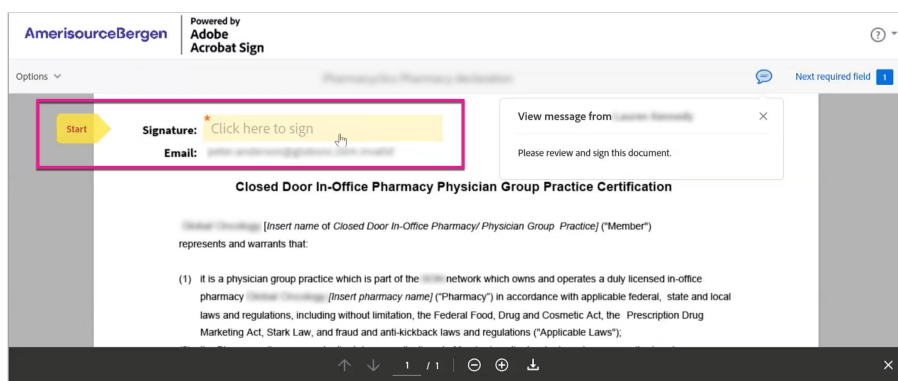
AmerisourceBergen | Powered by Adobe Acrobat Sign

Options

Next required field 1

Start

Signature: * Click here to sign

Email: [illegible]

View message from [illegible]

Please review and sign this document.

Closed Door In-Office Pharmacy Physician Group Practice Certification

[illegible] [Insert name of Closed Door In-Office Pharmacy/ Physician Group Practice] ("Member") represents and warrants that:

(1) it is a physician group practice which is part of the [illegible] network which owns and operates a duly licensed in-office pharmacy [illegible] [Insert pharmacy name] ("Pharmacy") in accordance with applicable federal, state and local laws and regulations, including without limitation, the Federal Food, Drug and Cosmetic Act, the Prescription Drug Marketing Act, Stark Law, and fraud and anti-kickback laws and regulations ("Applicable Laws");

1 / 1